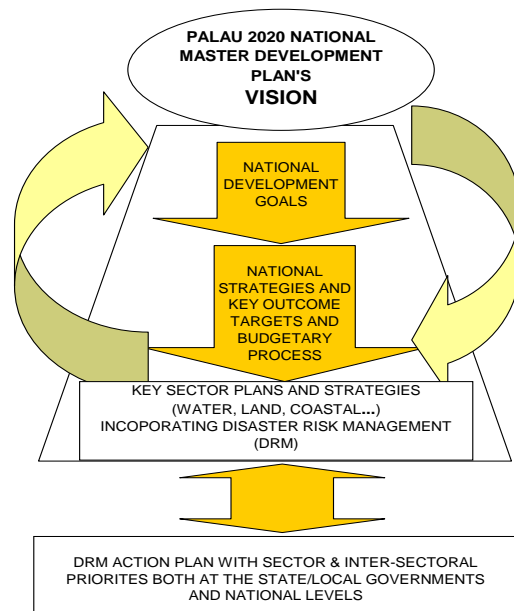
PALAU 2020 NATIONAL MASTER DEVELOPMENT PLAN'S
VISION

NATIONAL DEVELOPMENT GOALS

NATIONAL STRATEGIES AND KEY OUTCOME TARGETS AND BUDGETARY PROCESS

KEY SECTOR PLANS AND STRATEGIES (WATER, LAND, COASTAL...) INCOPORATING DISASTER RISK MANAGEMENT (DRM)

DRM ACTION PLAN WITH SECTOR & INTER-SECTORAL PRIORITES BOTH AT THE STATE/LOCAL GOVERNMENTS AND NATIONAL LEVELS